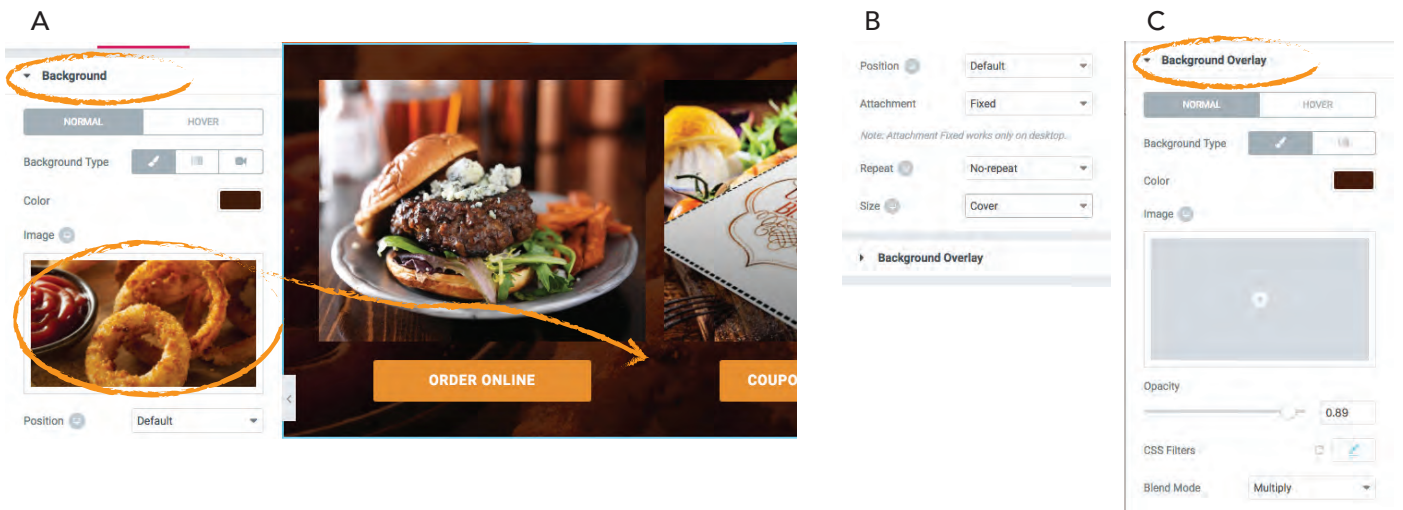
A

Background

NORMAL HOVER

Background Type

Color

Image

Position Default

ORDER ONLINE

COUPO

B

Position Default

Attachment Fixed

Note: Attachment Fixed works only on desktop.

Repeat No-repeat

Size Cover

Background Overlay

C

Background Overlay

NORMAL HOVER

Background Type

Color

Image

Opacity

0.89

CSS Filters

Blend Mode Multiply